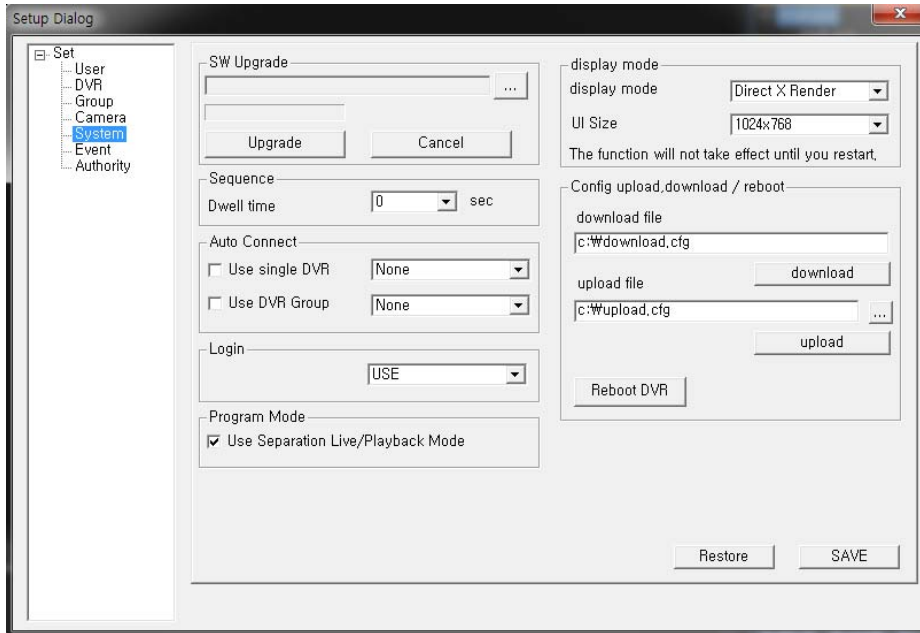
Setup Dialog

x

Set
User
DVR
Group
Camera
System
Event
Authority

SW Upgrade

...

Upgrade

Cancel

Sequence

Dwell time

0

sec

Auto Connect

Use single DVR

None

Use DVR Group

None

Login

USE

Program Mode

Use Separation Live/Playback Mode

display mode

display mode

Direct X Render

UI Size

1024x768

The function will not take effect until you restart,

Config upload,download / reboot

download file

c:₩download.cfg

download

upload file

c:₩upload.cfg

...

upload

Reboot DVR

Restore

SAVE